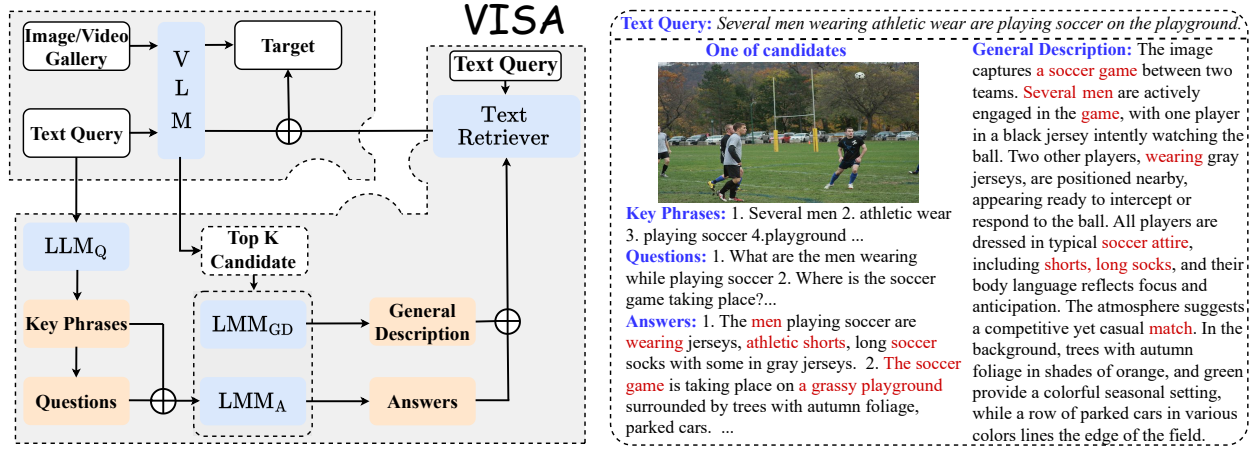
VISA

Image/Video Gallery

V L M

Target

Text Query

Text Query

Text Retriever

$\text{LLM}_\text{Q}$

Top K Candidate

Key Phrases

$\text{LMM}_\text{GD}$

General Description

Questions

$\text{LMM}_\text{A}$

Answers

Text Query: Several men wearing athletic wear are playing soccer on the playground.

One of candidates

Key Phrases: 1. Several men 2. athletic wear 3. playing soccer 4.playground ...

Questions: 1. What are the men wearing while playing soccer 2. Where is the soccer game taking place?...

Answers: 1. The men playing soccer are wearing jerseys, athletic shorts, long soccer socks with some in gray jerseys. 2. The soccer game is taking place on a grassy playground surrounded by trees with autumn foliage, parked cars. ...

General Description: The image captures a soccer game between two teams. Several men are actively engaged in the game, with one player in a black jersey intently watching the ball. Two other players, wearing gray jerseys, are positioned nearby, appearing ready to intercept or respond to the ball. All players are dressed in typical soccer attire, including shorts, long socks, and their body language reflects focus and anticipation. The atmosphere suggests a competitive yet casual match. In the background, trees with autumn foliage in shades of orange, and green provide a colorful seasonal setting, while a row of parked cars in various colors lines the edge of the field.